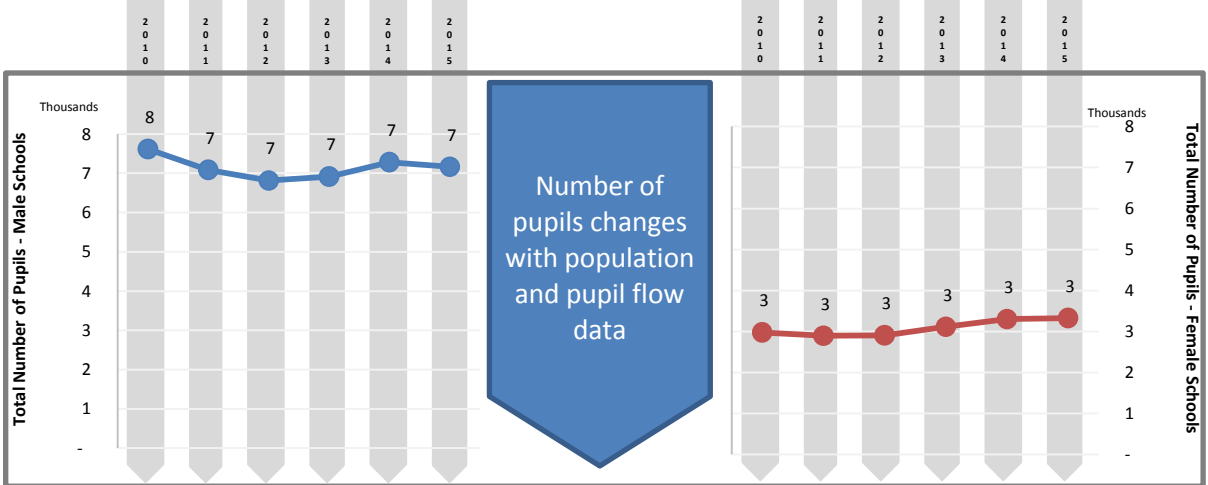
2010
2011
2012
2013
2014
2015

Thousands
Total Number of Pupils - Male Schools
8
7
6
5
4
3
2
1
-

8 7 7 7 7 7

Number of pupils changes with population and pupil flow data

2010
2011
2012
2013
2014
2015

Thousands
Total Number of Pupils - Female Schools
8
7
6
5
4
3
2
1
-

3 3 3 3 3 3